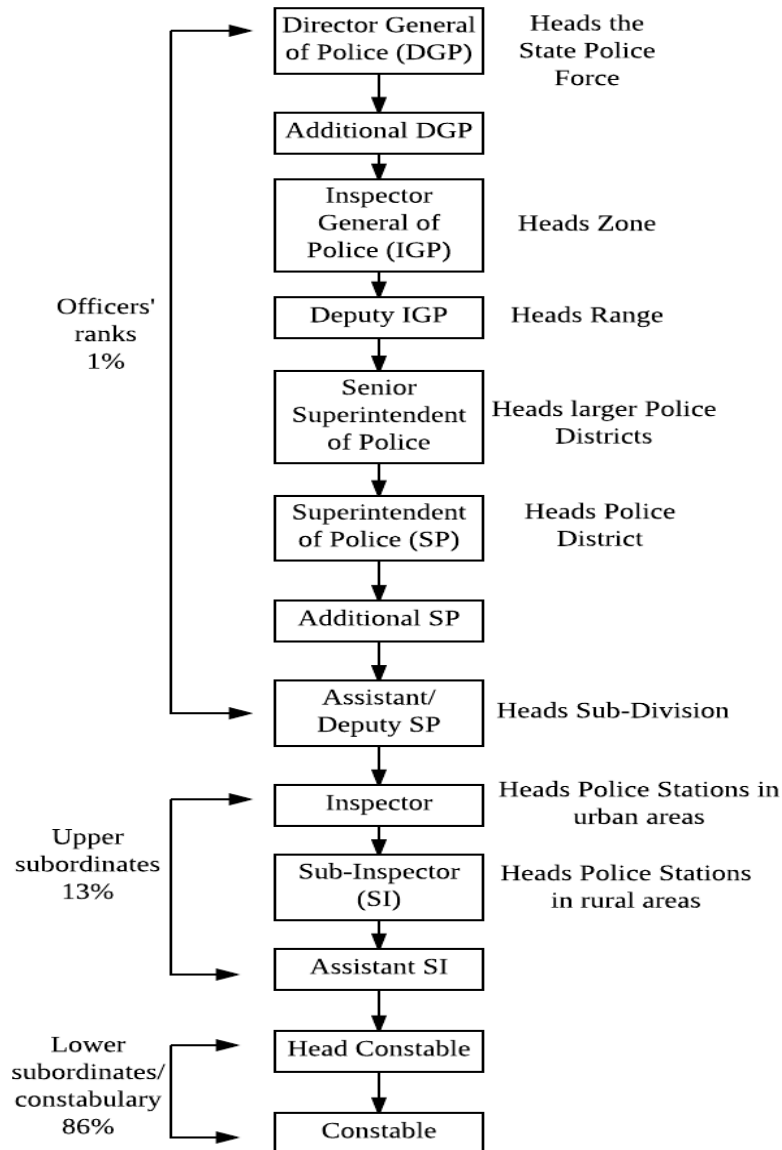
Director General of Police (DGP)
Heads the State Police Force

Additional DGP

Inspector General of Police (IGP)
Heads Zone

Officers' ranks 1%

Deputy IGP
Heads Range

Senior Superintendent of Police
Heads larger Police Districts

Superintendent of Police (SP)
Heads Police District

Additional SP

Assistant/ Deputy SP
Heads Sub-Division

Inspector
Heads Police Stations in urban areas

Upper subordinates 13%

Sub-Inspector (SI)
Heads Police Stations in rural areas

Assistant SI

Lower subordinates/ constabulary 86%

Head Constable

Constable